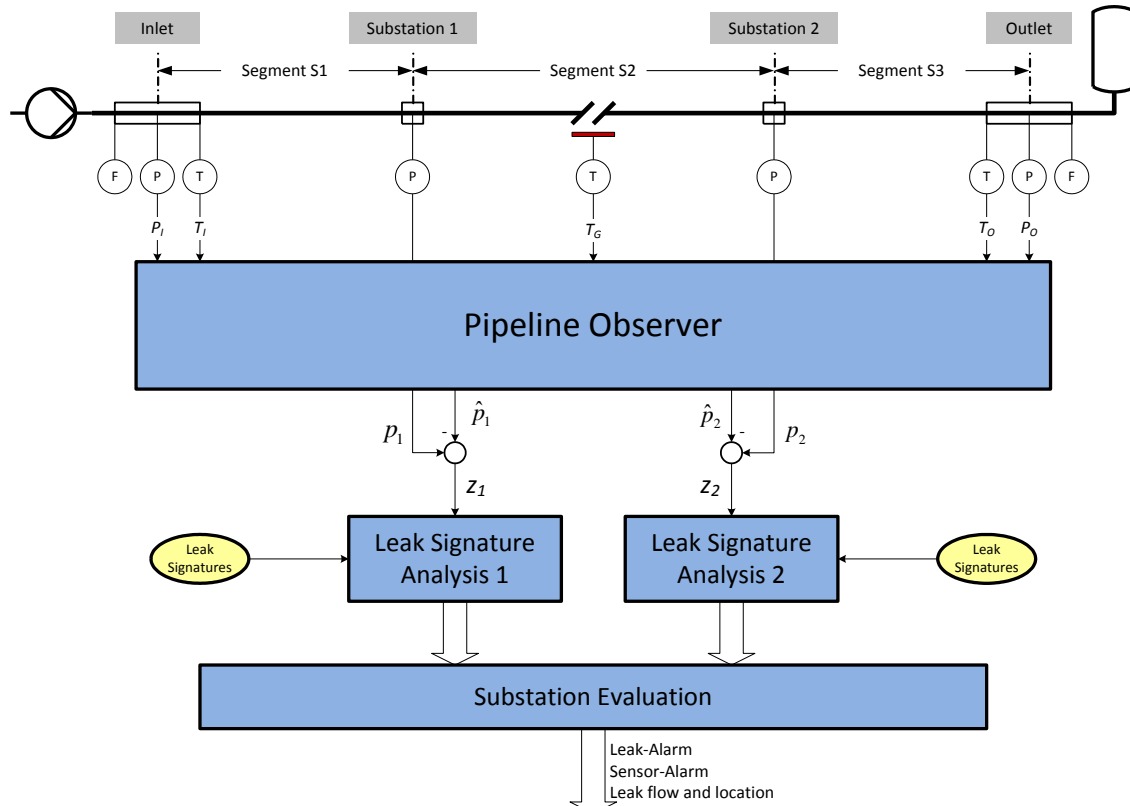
Inlet

Substation 1

Substation 2

Outlet

Segment S1

Segment S2

Segment S3

F P T

P

T

P

T P F

$P_I$ $T_I$

$T_G$

$T_O$ $P_O$

Pipeline Observer

$p_1$ - $\hat{p}_1$

$\hat{p}_2$ - $p_2$

$z_1$

$z_2$

Leak Signatures

Leak Signature Analysis 1

Leak Signature Analysis 2

Leak Signatures

Substation Evaluation

Leak-Alarm
Sensor-Alarm
Leak flow and location